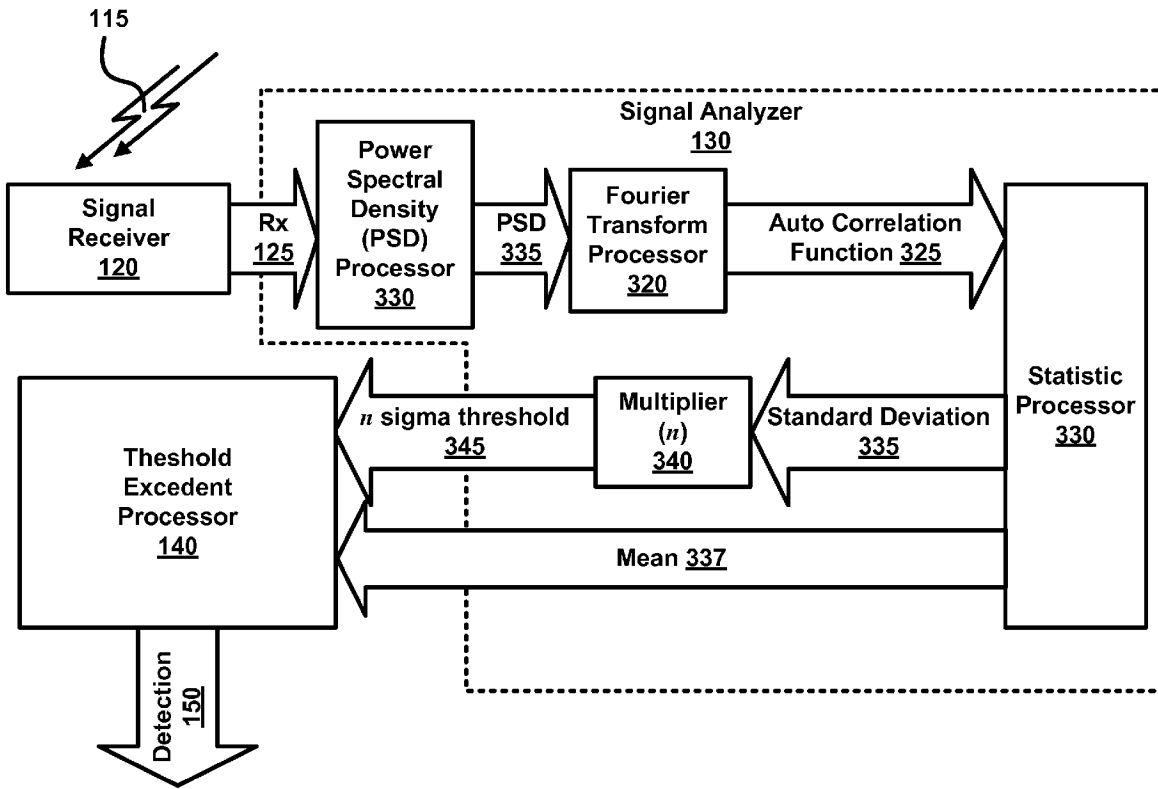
115

Signal Analyzer
130

Signal Receiver
120

Rx
125

Power Spectral Density (PSD) Processor
330

PSD
335

Fourier Transform Processor
320

Auto Correlation Function 325

Statistic Processor
330

Theshold Excedent Processor
140

$n$ sigma threshold
345

Multiplier
($n$)
340

Standard Deviation
335

Mean 337

Detection
150